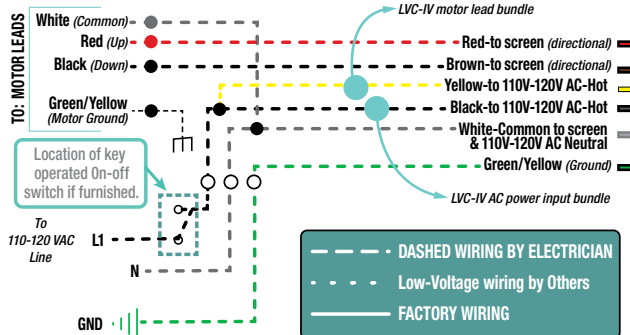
TO: MOTOR LEADS

White (Common)
Red (Up)
Black (Down)
Green/Yellow (Motor Ground)

LVC-IV motor lead bundle

Red-to screen (directional)
Brown-to screen (directional)
Yellow-to 110V-120V AC-Hot
Black-to 110V-120V AC-Hot
White-Common to screen & 110V-120V AC Neutral
Green/Yellow (Ground)

LVC-IV AC power input bundle

Location of key operated On-off switch if furnished.

To 110-120 VAC Line

L1

N

GND

DASHED WIRING BY ELECTRICIAN
Low-Voltage wiring by Others
FACTORY WIRING